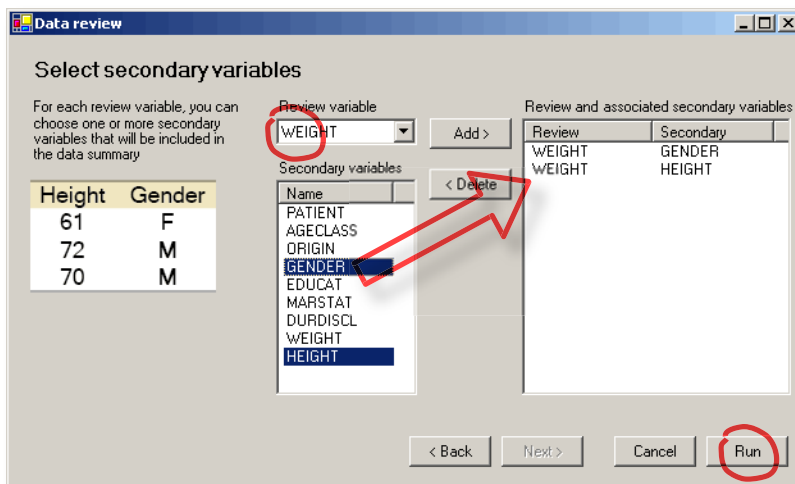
Data review

Select secondary variables

For each review variable, you can choose one or more secondary variables that will be included in the data summary

| Height | Gender |
|---|---|
| 61 | F |
| 72 | M |
| 70 | M |

Review variable
WEIGHT

Secondary variables

Name
PATIENT
AGECLASS
ORIGIN
GENDER
EDUCAT
MARSTAT
DURDISCL
WEIGHT
HEIGHT

Add >

< Delete

Review and associated secondary variables

| Review | Secondary |
|---|---|
| WEIGHT | GENDER |
| WEIGHT | HEIGHT |

< Back Next > Cancel Run